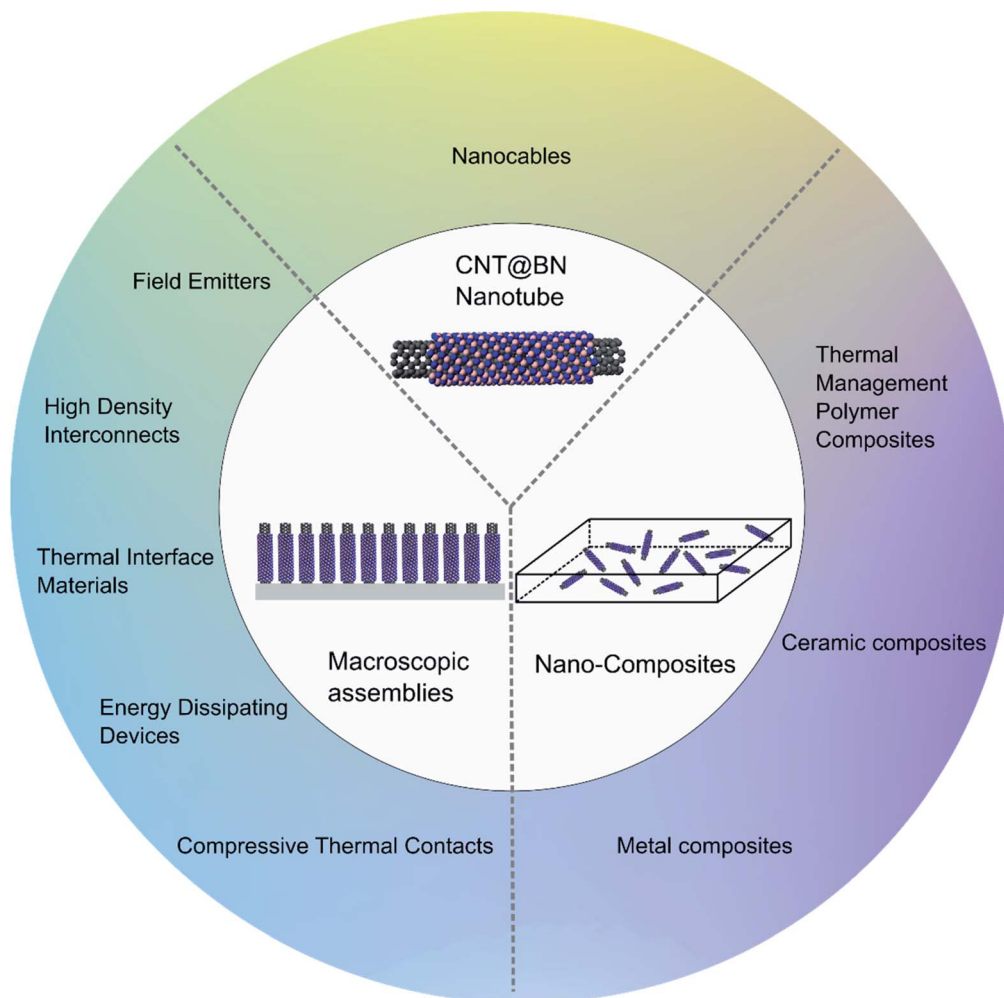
Nanocables

CNT@BN
Nanotube

Field Emitters

High Density
Interconnects

Thermal Interface
Materials

Energy Dissipating
Devices

Compressive Thermal Contacts

Macroscopic
assemblies

Nano-Composites

Thermal
Management
Polymer
Composites

Ceramic composites

Metal composites